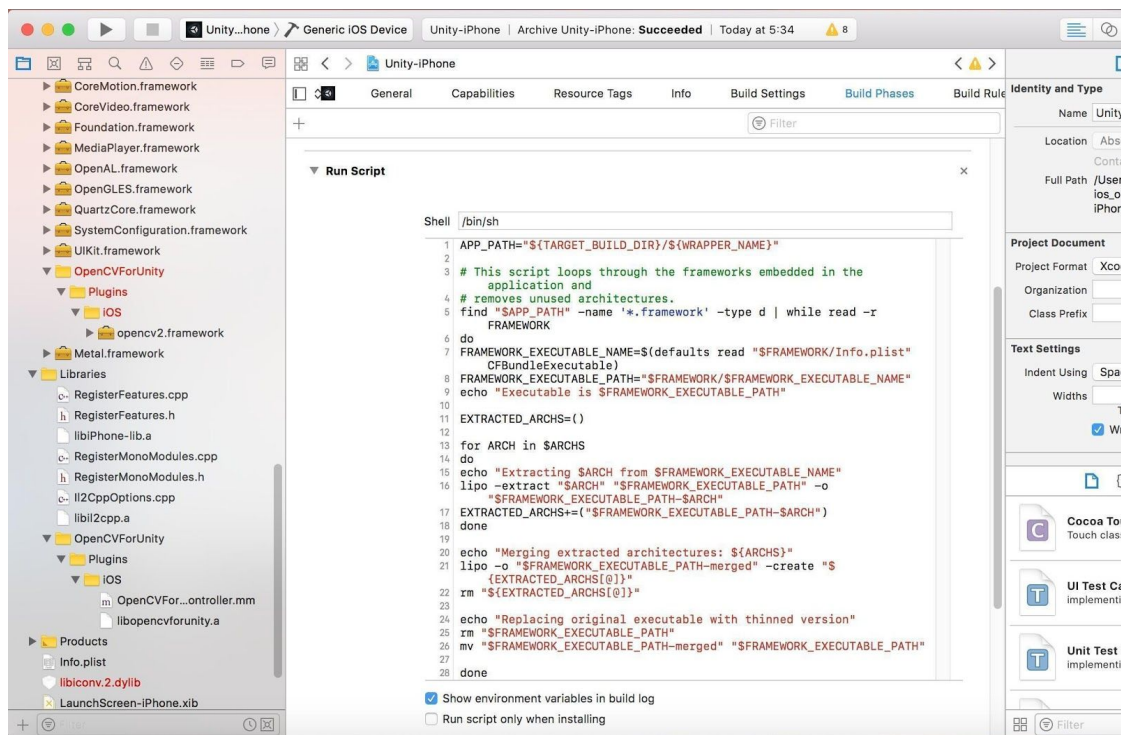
Unity...hone 〉 Generic iOS Device | Unity-iPhone | Archive Unity-iPhone: **Succeeded** | Today at 5:34 ⚠ 8

CoreMotion.framework
CoreVideo.framework
Foundation.framework
MediaPlayer.framework
OpenAL.framework
OpenGLES.framework
QuartzCore.framework
SystemConfiguration.framework
UIKit.framework
OpenCVForUnity
Plugins
iOS
opencv2.framework
Metal.framework
Libraries
RegisterFeatures.cpp
RegisterFeatures.h
libiPhone-lib.a
RegisterMonoModules.cpp
RegisterMonoModules.h
Il2CppOptions.cpp
libil2cpp.a
OpenCVForUnity
Plugins
iOS
OpenCVFor...ontroller.mm
libopencvforunity.a
Products
Info.plist
libiconv.2.dylib
LaunchScreen-iPhone.xib
Filter

Unity-iPhone

General | Capabilities | Resource Tags | Info | Build Settings | Build Phases | Build Rule

Filter

Run Script

Shell /bin/sh

1 APP_PATH="${TARGET_BUILD_DIR}/${WRAPPER_NAME}"
2
3 # This script loops through the frameworks embedded in the application and
4 # removes unused architectures.
5 find "$APP_PATH" -name '*.framework' -type d | while read -r FRAMEWORK
6 do
7 FRAMEWORK_EXECUTABLE_NAME=$(defaults read "$FRAMEWORK/Info.plist" CFBundleExecutable)
8 FRAMEWORK_EXECUTABLE_PATH="$FRAMEWORK/$FRAMEWORK_EXECUTABLE_NAME"
9 echo "Executable is $FRAMEWORK_EXECUTABLE_PATH"
10
11 EXTRACTED_ARCHS=()
12
13 for ARCH in $ARCHS
14 do
15 echo "Extracting $ARCH from $FRAMEWORK_EXECUTABLE_NAME"
16 lipo -extract "$ARCH" "$FRAMEWORK_EXECUTABLE_PATH" -o "$FRAMEWORK_EXECUTABLE_PATH-$ARCH"
17 EXTRACTED_ARCHS+=("$FRAMEWORK_EXECUTABLE_PATH-$ARCH")
18 done
19
20 echo "Merging extracted architectures: ${ARCHS}"
21 lipo -o "$FRAMEWORK_EXECUTABLE_PATH-merged" -create "${EXTRACTED_ARCHS[@]}"
22 rm "${EXTRACTED_ARCHS[@]}"
23
24 echo "Replacing original executable with thinned version"
25 rm "$FRAMEWORK_EXECUTABLE_PATH"
26 mv "$FRAMEWORK_EXECUTABLE_PATH-merged" "$FRAMEWORK_EXECUTABLE_PATH"
27
28 done

Show environment variables in build log
Run script only when installing

Identity and Type
Name Unity
Location Abs
Conta
Full Path /User ios_o iPhon
Project Document
Project Format Xco
Organization
Class Prefix
Text Settings
Indent Using Spa
Widths
T
Wr
Cocoa To
Touch clas
UI Test Ca
implementi
Unit Test
implementi
Filter